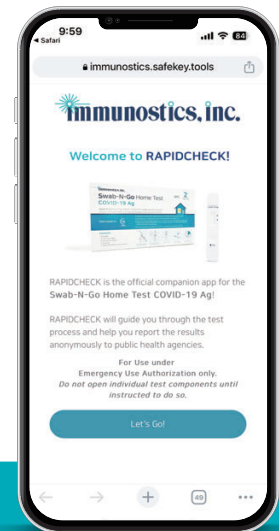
9:59
◂ Safari
84
immunostics.safekey.tools

immunostics, inc.

Welcome to RAPIDCHECK!

Swab-N-Go Home Test
COVID-19 Ag

RAPIDCHECK is the official companion app for the Swab-N-Go Home Test COVID-19 Ag!

RAPIDCHECK will guide you through the test process and help you report the results anonymously to public health agencies.

For Use under
Emergency Use Authorization only.
Do not open individual test components until instructed to do so.

Let's Go!

49